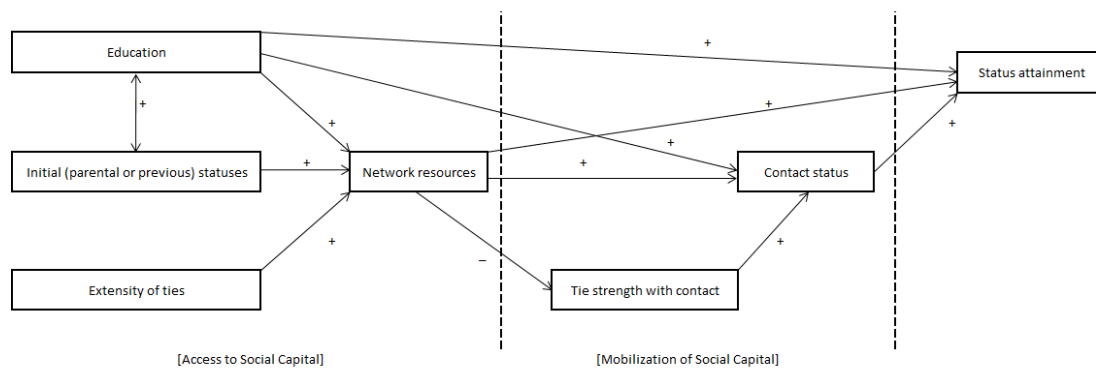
Education

+

Initial (parental or previous) statuses

+

+

Network resources

Extensity of ties

+

+

+

+

+

Status attainment

Contact status

+

–

Tie strength with contact

+

[Access to Social Capital]

[Mobilization of Social Capital]